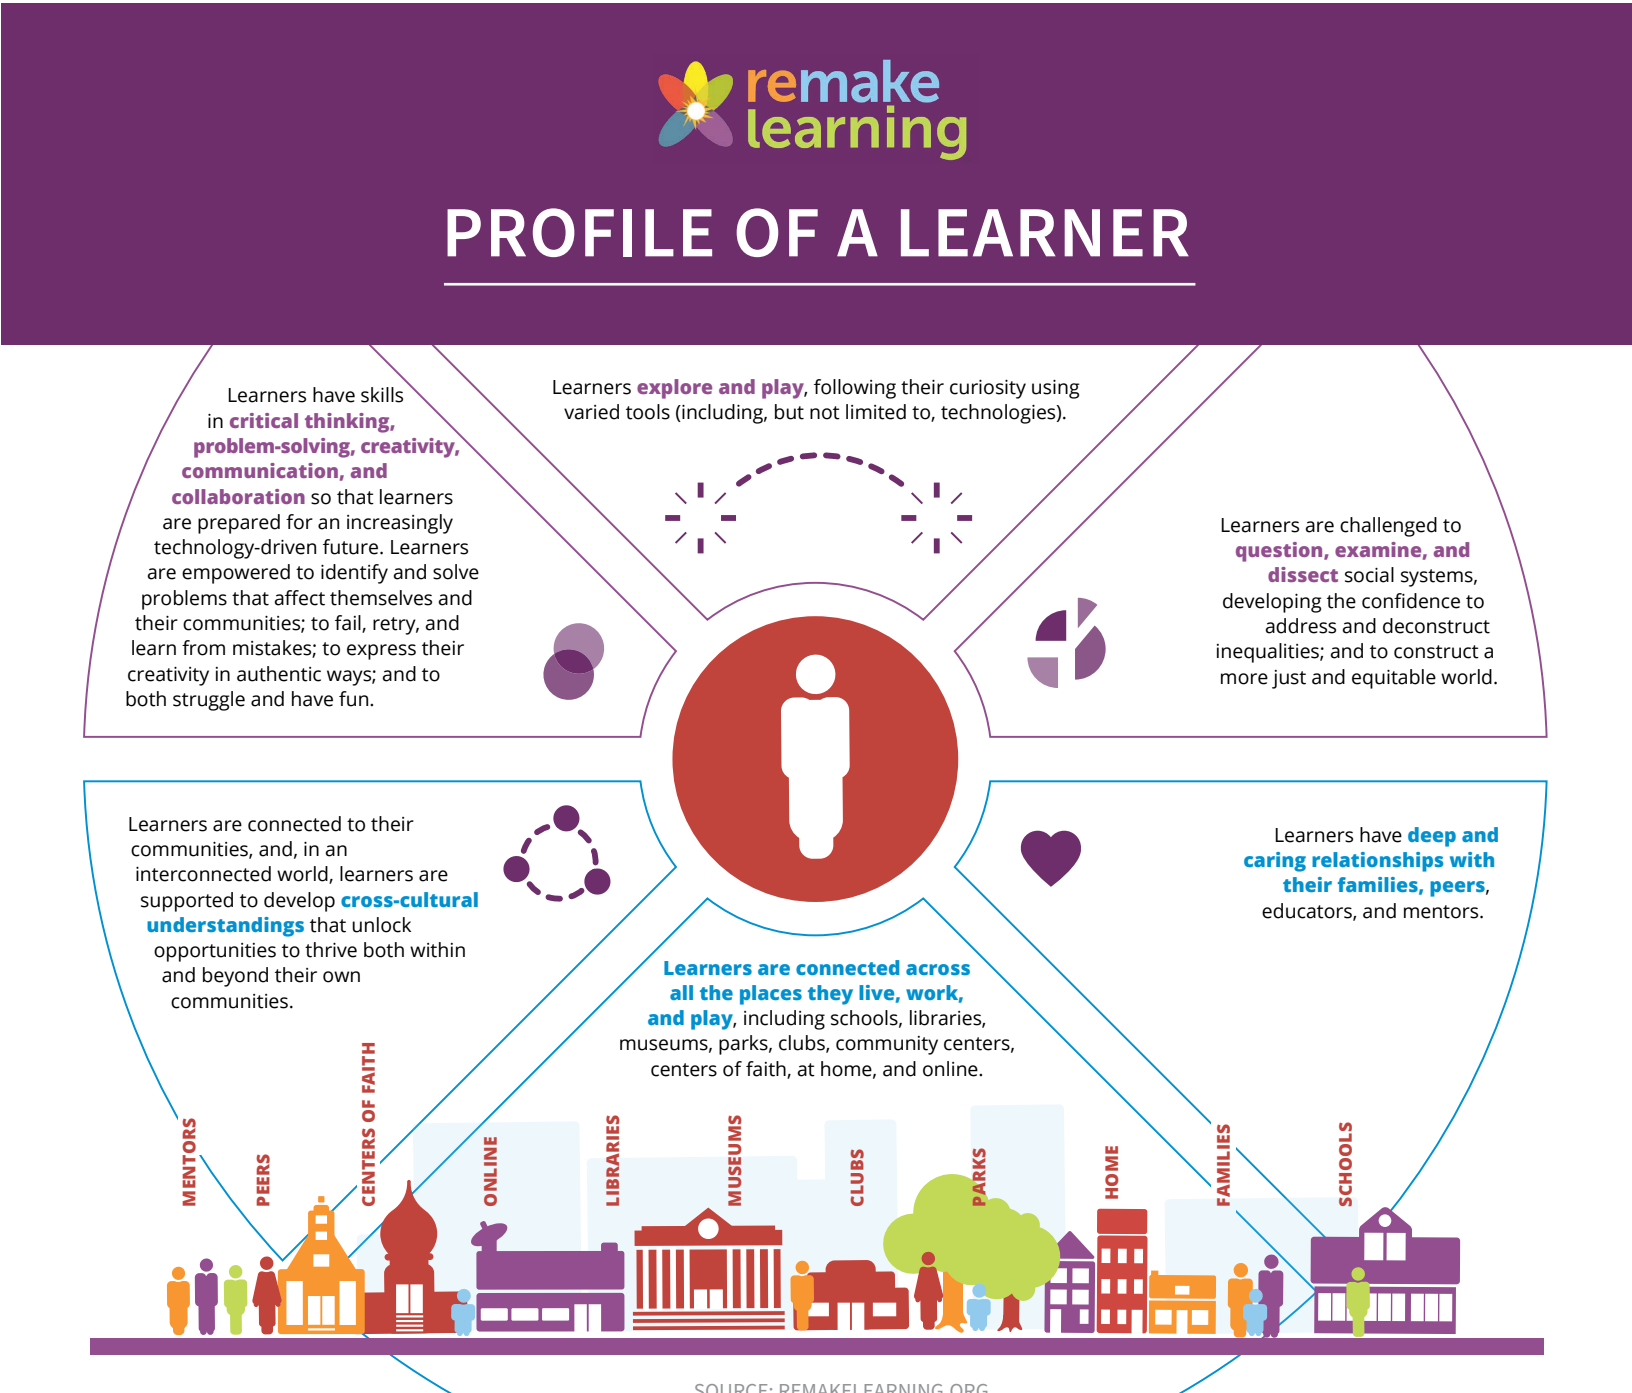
remake learning

PROFILE OF A LEARNER

Learners have skills in **critical thinking, problem-solving, creativity, communication, and collaboration** so that learners are prepared for an increasingly technology-driven future. Learners are empowered to identify and solve problems that affect themselves and their communities; to fail, retry, and learn from mistakes; to express their creativity in authentic ways; and to both struggle and have fun.

Learners **explore and play**, following their curiosity using varied tools (including, but not limited to, technologies).

Learners are challenged to **question, examine, and dissect** social systems, developing the confidence to address and deconstruct inequalities; and to construct a more just and equitable world.

Learners are connected to their communities, and, in an interconnected world, learners are supported to develop **cross-cultural understandings** that unlock opportunities to thrive both within and beyond their own communities.

Learners have **deep and caring relationships with their families, peers**, educators, and mentors.

**Learners are connected across all the places they live, work, and play**, including schools, libraries, museums, parks, clubs, community centers, centers of faith, at home, and online.

MENTORS
PEERS
CENTERS OF FAITH
ONLINE
LIBRARIES
MUSEUMS
CLUBS
PARKS
HOME
FAMILIES
SCHOOLS

SOURCE: REMAKELEARNING.ORG